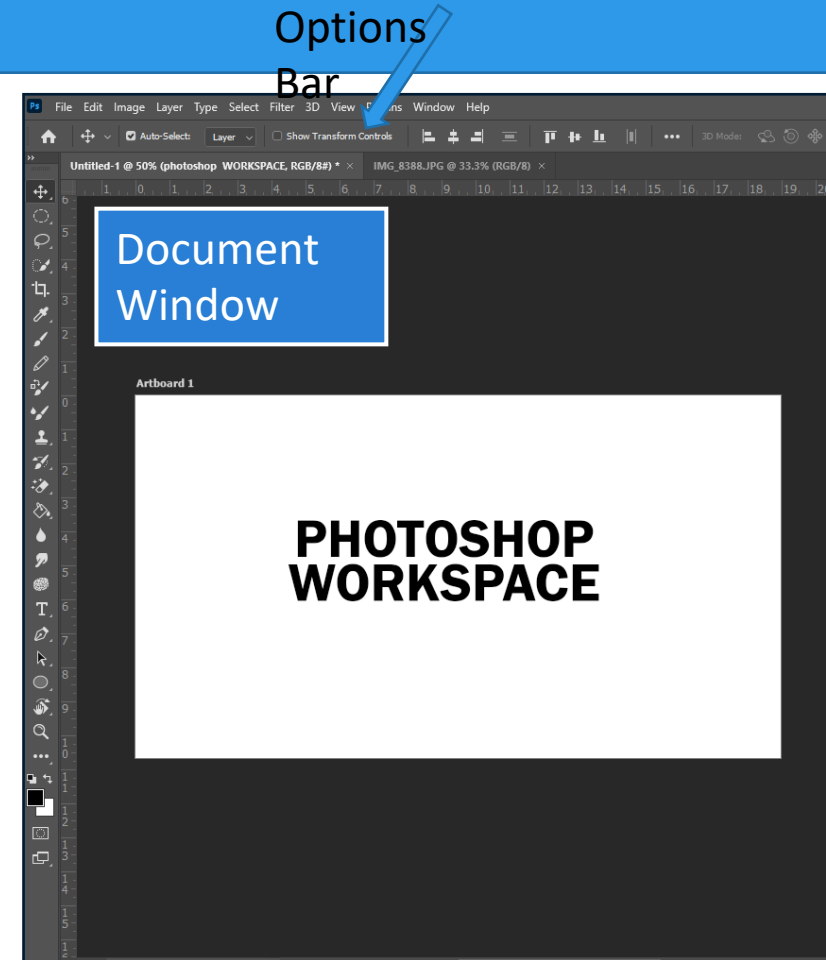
Options Bar

Ps File Edit Image Layer Type Select Filter 3D View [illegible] Window Help

Auto-Select: Layer Show Transform Controls ••• 3D Mode:

Untitled-1 @ 50% (photoshop WORKSPACE, RGB/8#) * × IMG_8388.JPG @ 33.3% (RGB/8) ×

Document Window

Artboard 1

PHOTOSHOP WORKSPACE